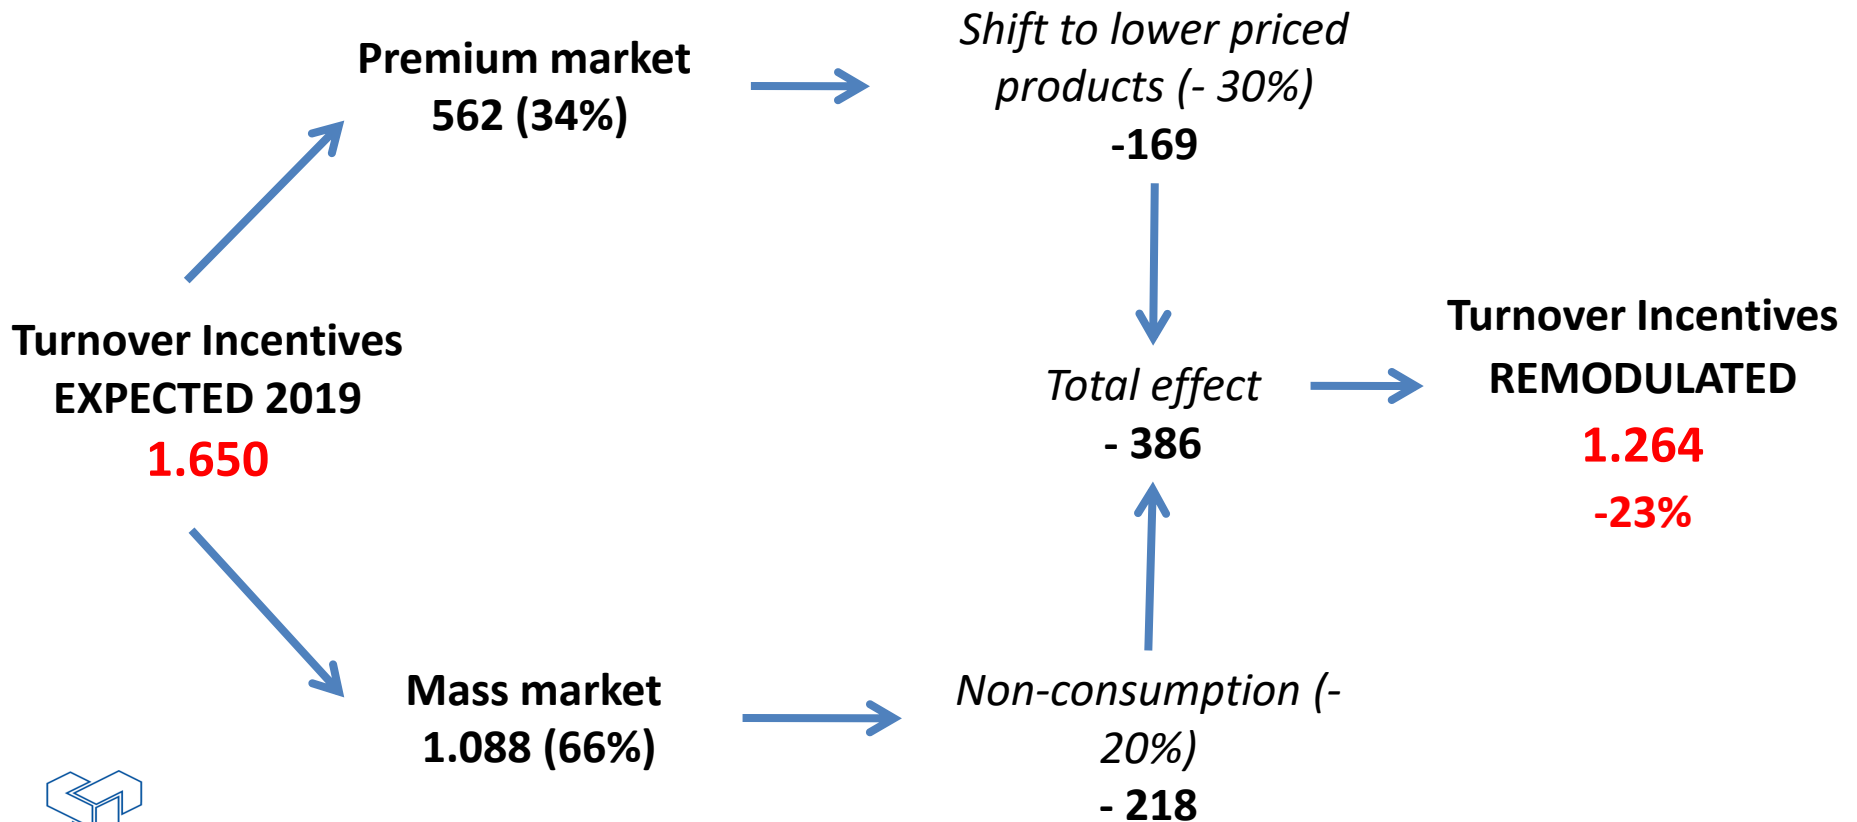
Premium market
562 (34%)

Shift to lower priced products (- 30%)
-169

Turnover Incentives
EXPECTED 2019
1.650

Total effect
- 386

Turnover Incentives
REMODULATED
1.264
-23%

Mass market
1.088 (66%)

Non-consumption (-20%)
- 218